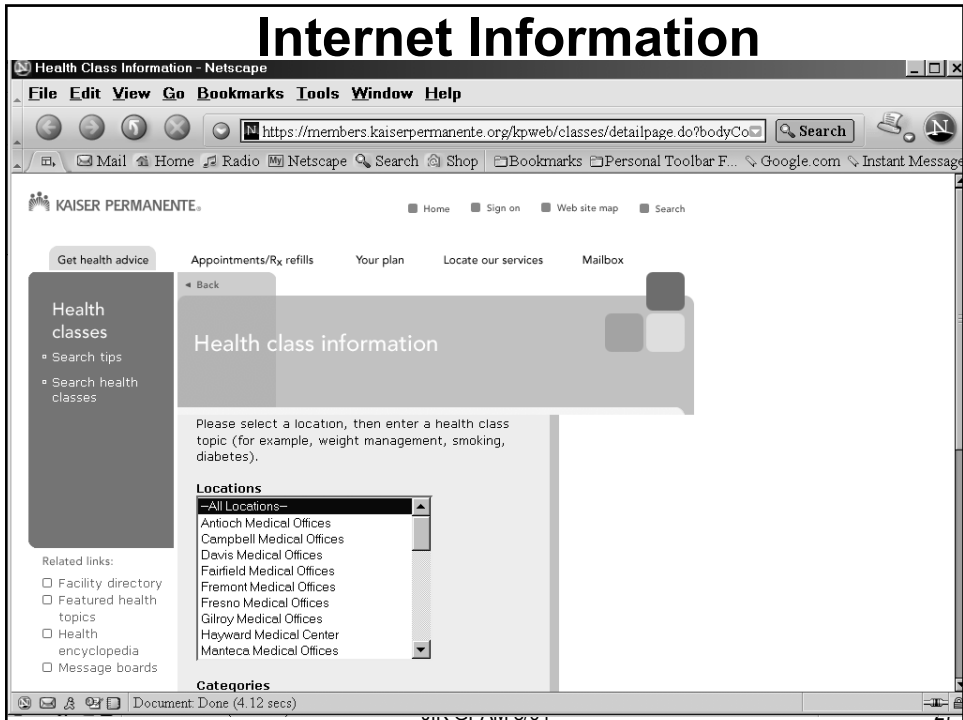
Internet Information

Health Class Information - Netscape

File Edit View Go Bookmarks Tools Window Help

https://members.kaiserpermanente.org/kpweb/classes/detailpage.do?bodyCo

Search

Mail Home Radio Netscape Search Shop Bookmarks Personal Toolbar F... Google.com Instant Message

KAISER PERMANENTE.

Home Sign on Web site map Search

Get health advice Appointments/$R_x$ refills Your plan Locate our services Mailbox

Back

Health classes

Search tips

Search health classes

Health class information

Please select a location, then enter a health class topic (for example, weight management, smoking, diabetes).

Locations

–All Locations–
Antioch Medical Offices
Campbell Medical Offices
Davis Medical Offices
Fairfield Medical Offices
Fremont Medical Offices
Fresno Medical Offices
Gilroy Medical Offices
Hayward Medical Center
Manteca Medical Offices

Categories

Related links:

Facility directory
Featured health topics
Health encyclopedia
Message boards

Document: Done (4.12 secs)

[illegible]